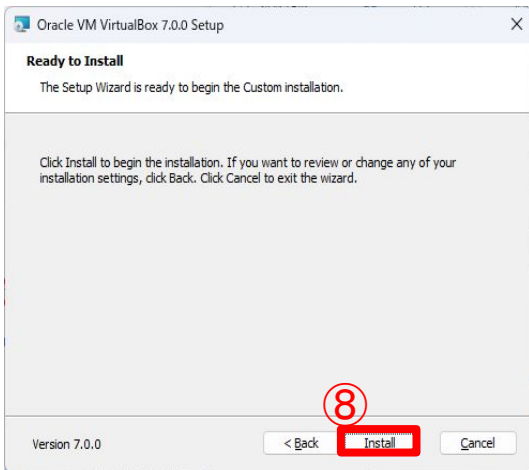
Oracle VM VirtualBox 7.0.0 Setup

Ready to Install

The Setup Wizard is ready to begin the Custom installation.

Click Install to begin the installation. If you want to review or change any of your installation settings, click Back. Click Cancel to exit the wizard.

⑧

Version 7.0.0

< Back

Install

Cancel